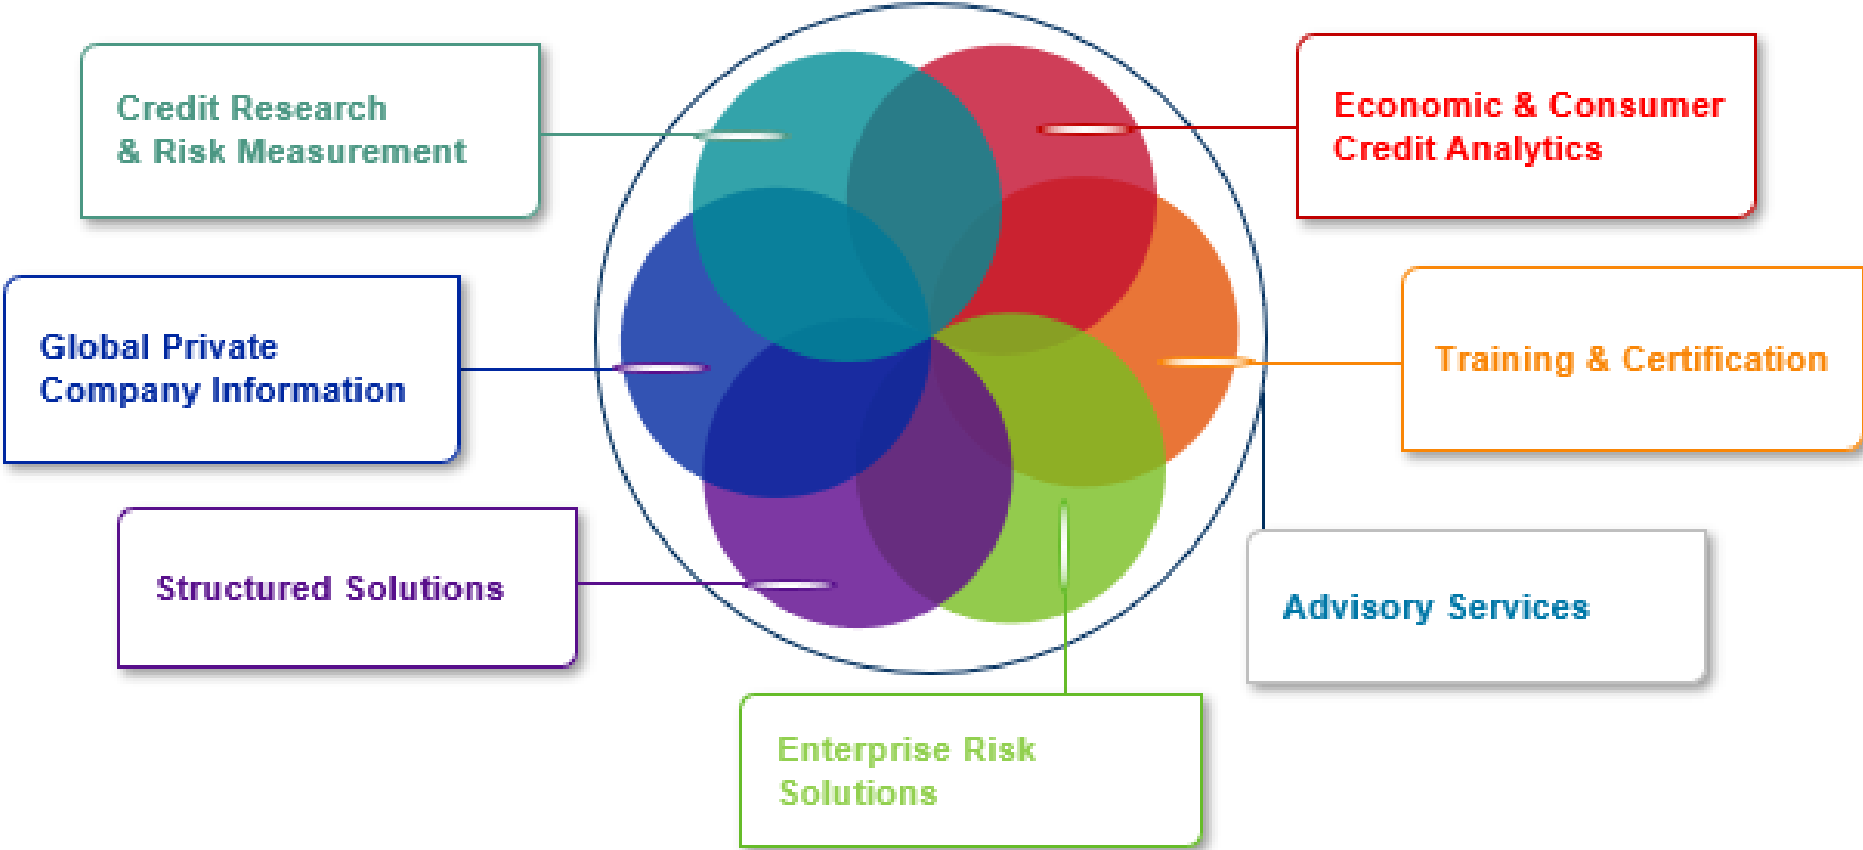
Credit Research
& Risk Measurement

Economic & Consumer
Credit Analytics

Global Private
Company Information

Training & Certification

Structured Solutions

Advisory Services

Enterprise Risk
Solutions